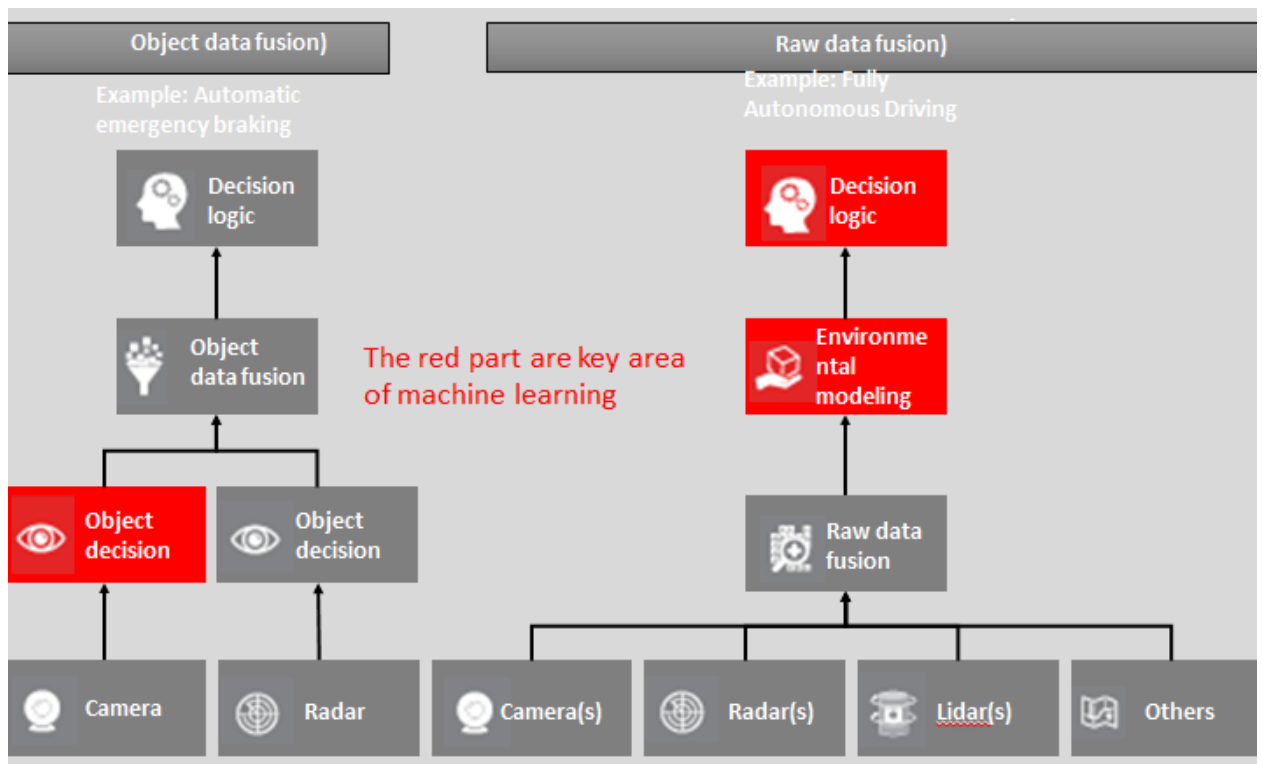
Object data fusion)

Example: Automatic emergency braking

Decision logic

Object data fusion

Object decision

Object decision

Camera

Radar

The red part are key area of machine learning

Raw data fusion)

Example: Fully Autonomous Driving

Decision logic

Environme ntal modeling

Raw data fusion

Camera(s)

Radar(s)

Lidar(s)

Others